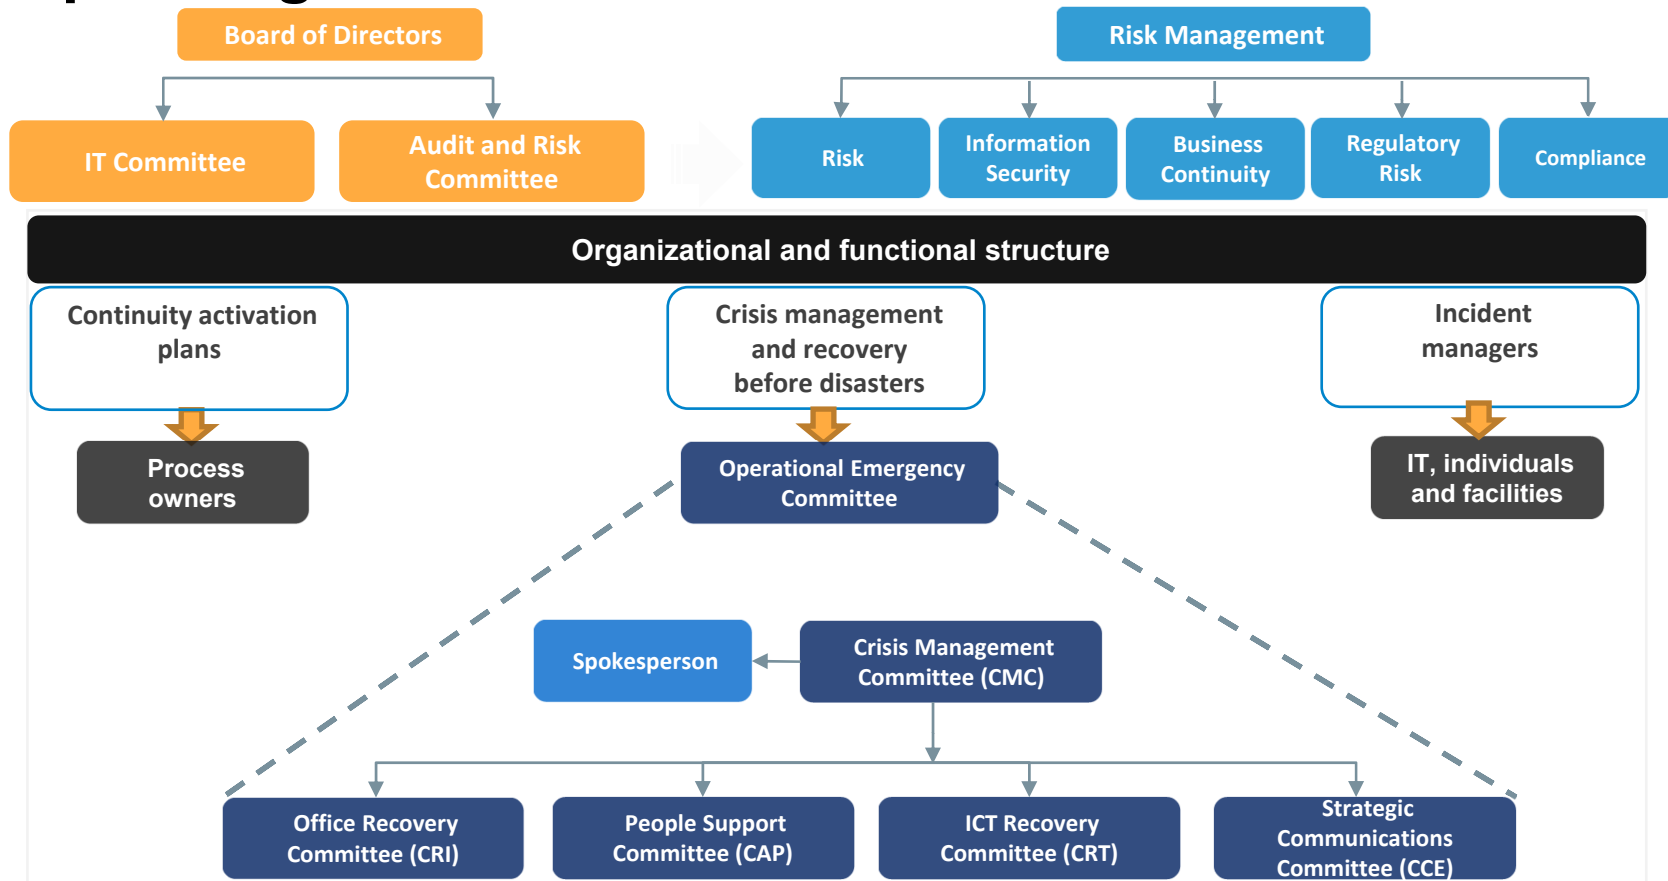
Board of Directors

IT Committee

Audit and Risk Committee

Risk Management

Risk

Information Security

Business Continuity

Regulatory Risk

Compliance

Organizational and functional structure

Continuity activation plans

Process owners

Crisis management and recovery before disasters

Operational Emergency Committee

Incident managers

IT, individuals and facilities

Spokesperson

Crisis Management Committee (CMC)

Office Recovery Committee (CRI)

People Support Committee (CAP)

ICT Recovery Committee (CRT)

Strategic Communications Committee (CCE)